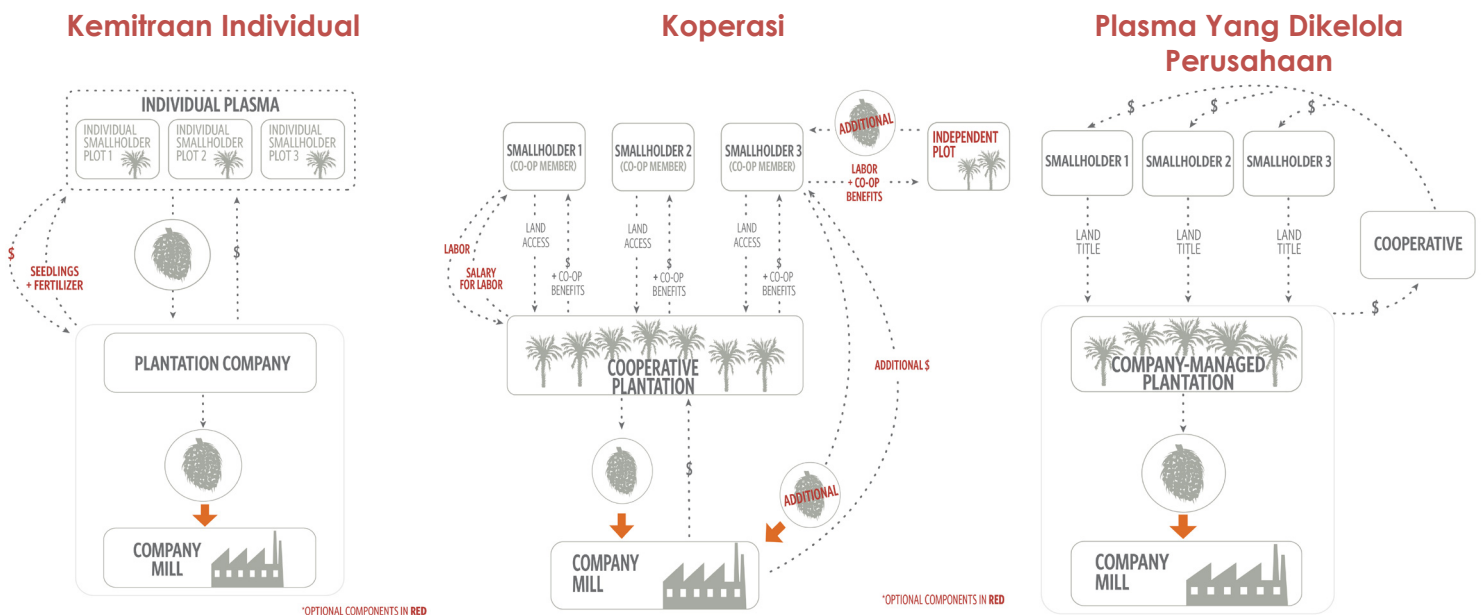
Kemitraan Individual

INDIVIDUAL PLASMA

INDIVIDUAL SMALLHOLDER PLOT 1

INDIVIDUAL SMALLHOLDER PLOT 2

INDIVIDUAL SMALLHOLDER PLOT 3

$

SEEDLINGS + FERTILIZER

$

PLANTATION COMPANY

COMPANY MILL

*OPTIONAL COMPONENTS IN RED

Koperasi

SMALLHOLDER 1 (CO-OP MEMBER)

SMALLHOLDER 2 (CO-OP MEMBER)

SMALLHOLDER 3 (CO-OP MEMBER)

ADDITIONAL

INDEPENDENT PLOT

LABOR + CO-OP BENEFITS

LABOR

SALARY FOR LABOR

LAND ACCESS

$ + CO-OP BENEFITS

LAND ACCESS

$ + CO-OP BENEFITS

LAND ACCESS

$ + CO-OP BENEFITS

COOPERATIVE PLANTATION

ADDITIONAL $

$

ADDITIONAL

COMPANY MILL

*OPTIONAL COMPONENTS IN RED

Plasma Yang Dikelola Perusahaan

$

$

$

SMALLHOLDER 1

SMALLHOLDER 2

SMALLHOLDER 3

COOPERATIVE

LAND TITLE

LAND TITLE

LAND TITLE

$

COMPANY-MANAGED PLANTATION

COMPANY MILL